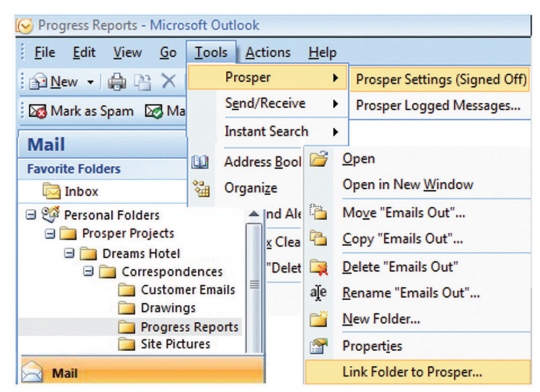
Progress Reports - Microsoft Outlook

File Edit View Go Tools Actions Help

New

Mark as Spam Ma

Mail

Favorite Folders

Inbox

Personal Folders
Prosper Projects
Dreams Hotel
Correspondences
Customer Emails
Drawings
Progress Reports
Site Pictures

Mail

Prosper
Send/Receive
Instant Search
Address Bool
Organize
nd Ale
x Clea
"Delet

Prosper Settings (Signed Off)
Prosper Logged Messages...

Open
Open in New Window
Move "Emails Out"...
Copy "Emails Out"...
Delete "Emails Out"
Rename "Emails Out"...
New Folder...
Properties
Link Folder to Prosper...